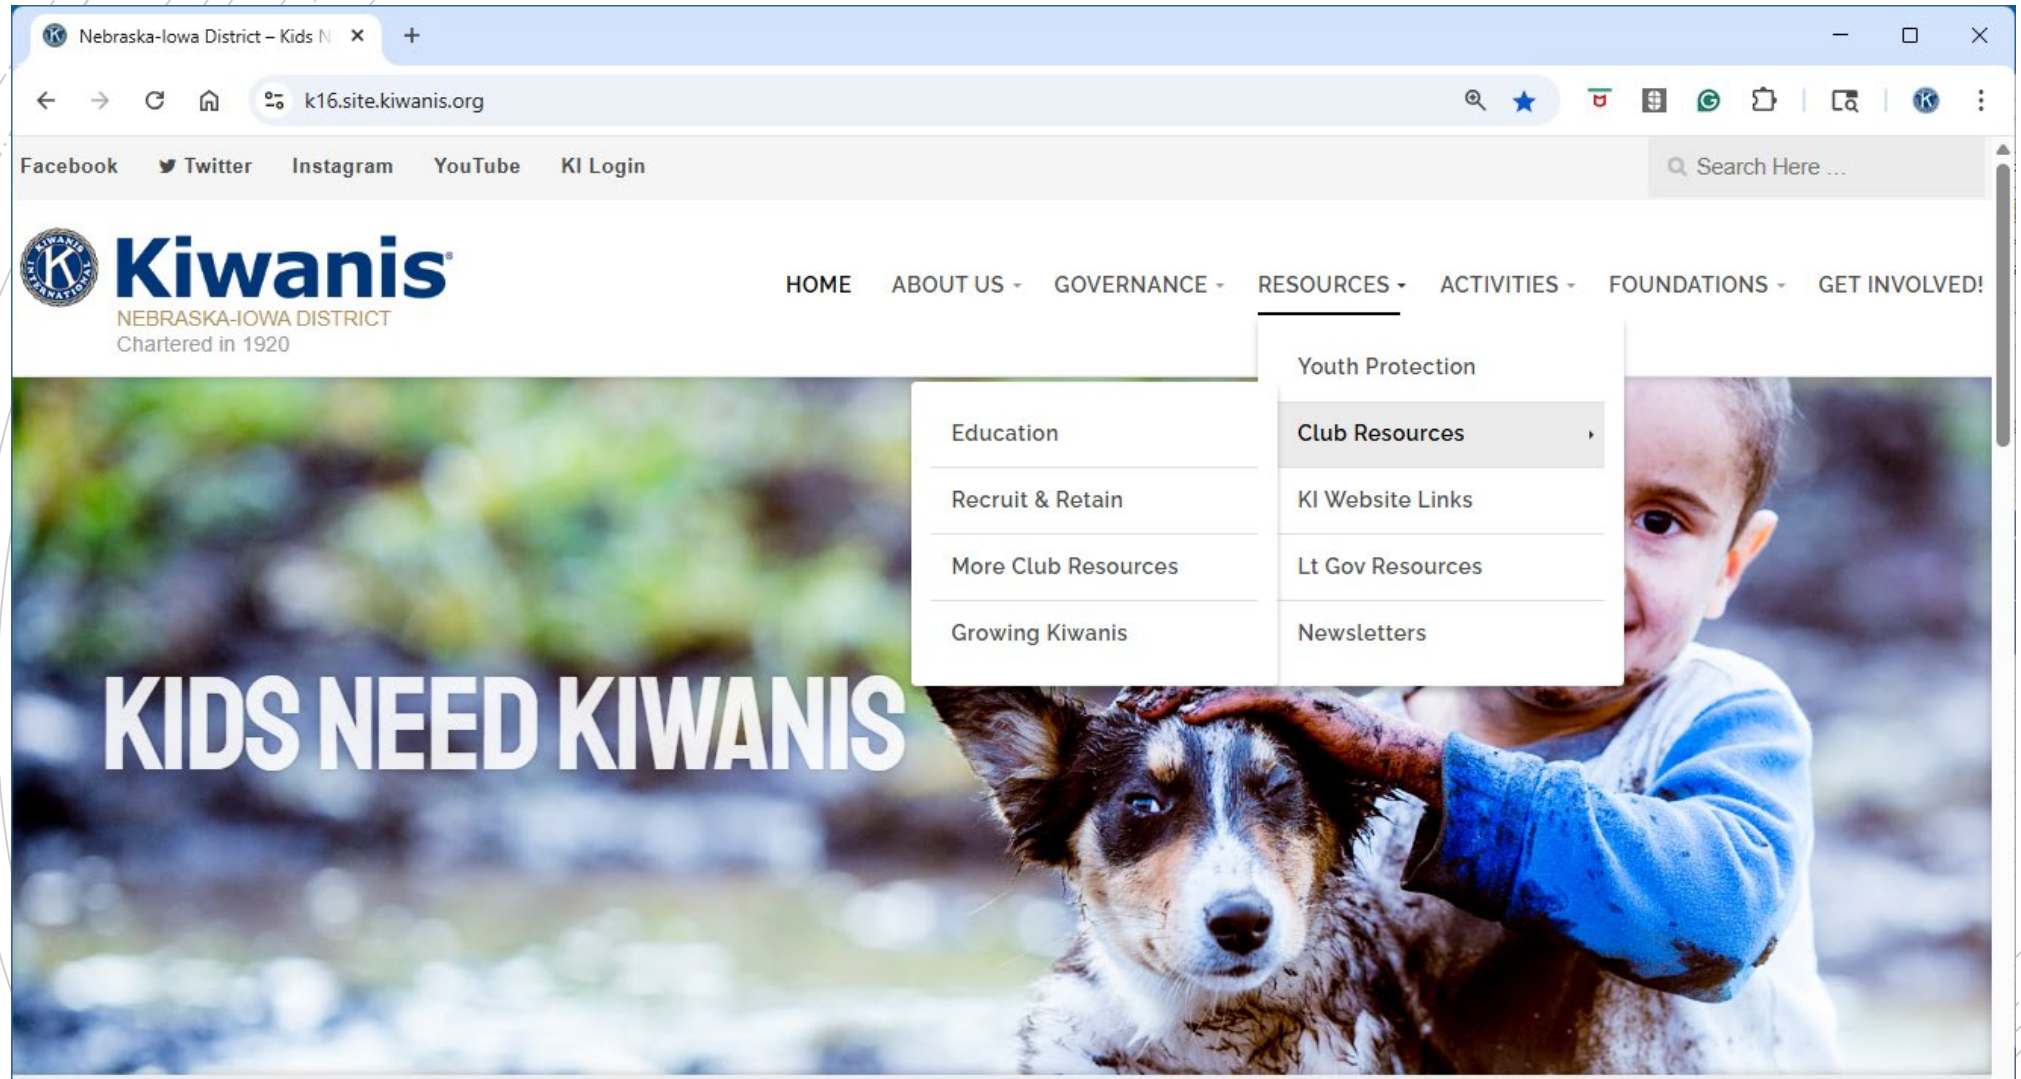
Nebraska-Iowa District – Kids N

k16.site.kiwanis.org

Facebook Twitter Instagram YouTube KI Login

Search Here ...

KIWANIS INTERNATIONAL

Kiwanis

NEBRASKA-IOWA DISTRICT

Chartered in 1920

HOME ABOUT US GOVERNANCE RESOURCES ACTIVITIES FOUNDATIONS GET INVOLVED!

Youth Protection

Club Resources

KI Website Links

Lt Gov Resources

Newsletters

Education

Recruit & Retain

More Club Resources

Growing Kiwanis

KIDS NEED KIWANIS